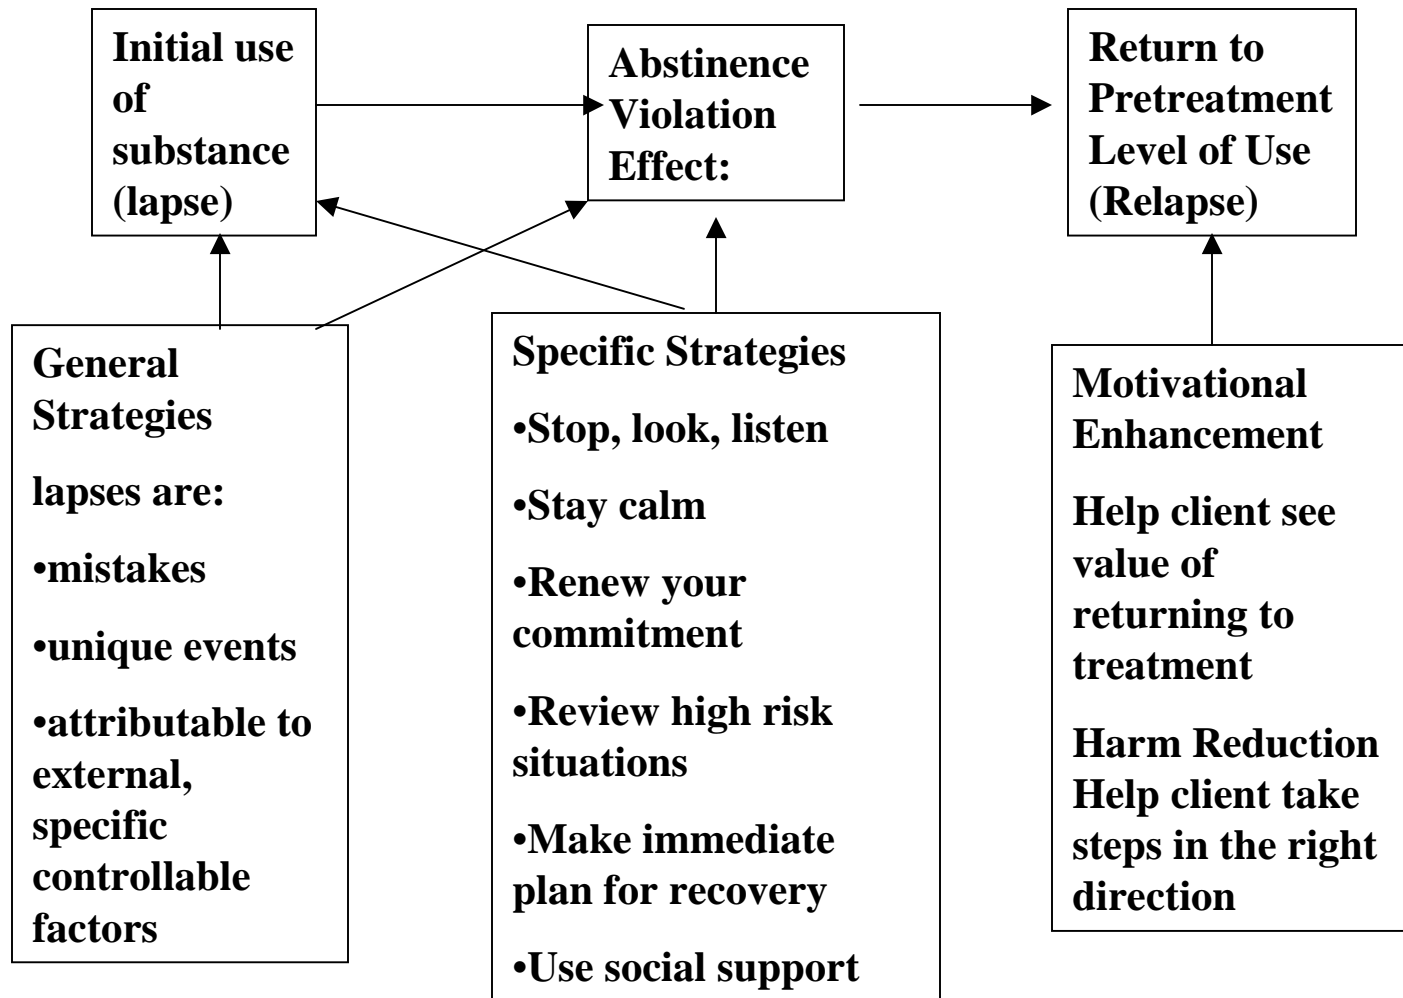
Initial use of substance (lapse)

Abstinence Violation Effect:

Return to Pretreatment Level of Use (Relapse)

General Strategies

lapses are:

•mistakes

•unique events

•attributable to external, specific controllable factors

Specific Strategies

•Stop, look, listen

•Stay calm

•Renew your commitment

•Review high risk situations

•Make immediate plan for recovery

•Use social support

Motivational Enhancement

Help client see value of returning to treatment

Harm Reduction Help client take steps in the right direction